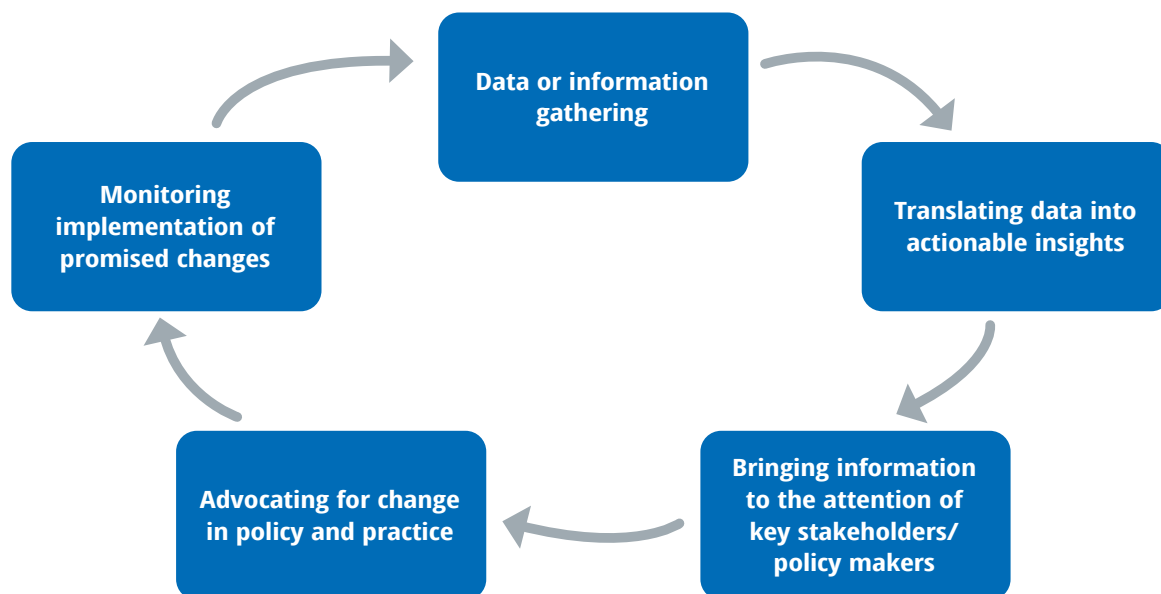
Data or information gathering

Translating data into actionable insights

Bringing information to the attention of key stakeholders/ policy makers

Advocating for change in policy and practice

Monitoring implementation of promised changes